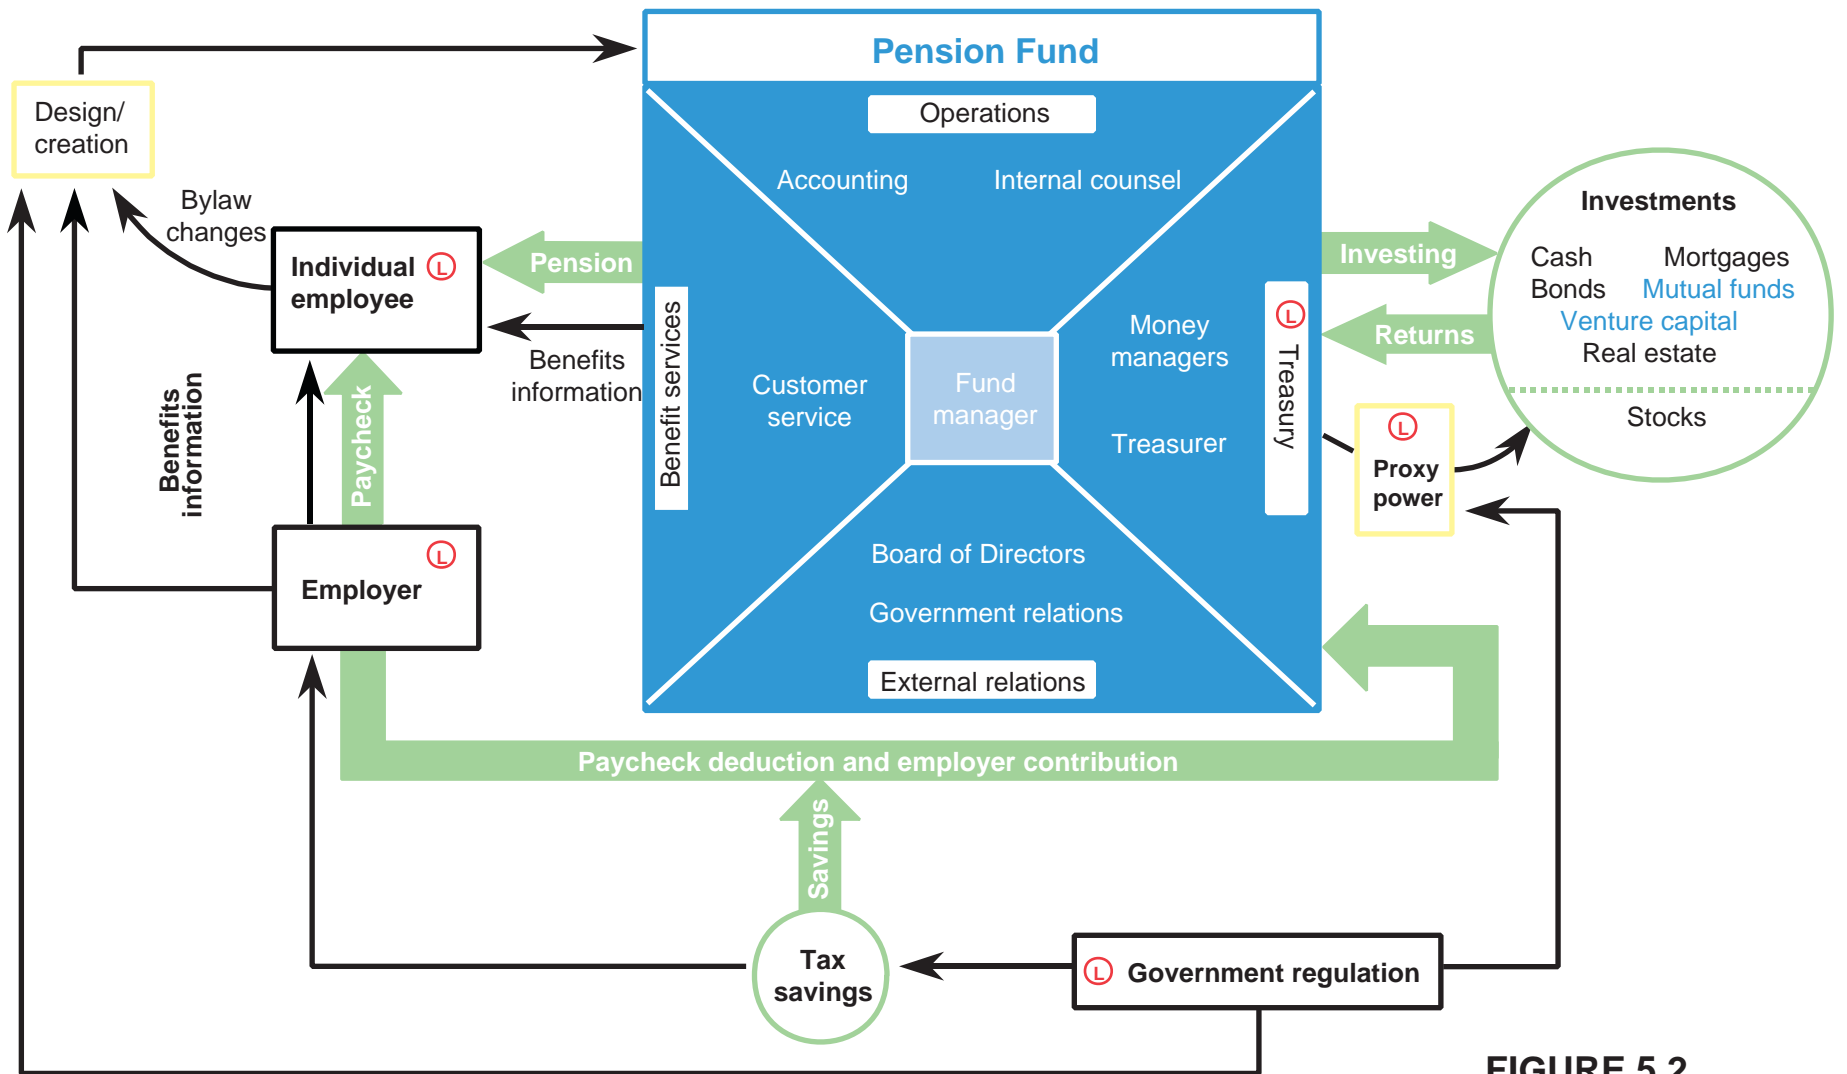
Pension Fund

Operations

Accounting

Internal counsel

Design/ creation

Bylaw changes

Individual employee L

Pension

Benefits information

Benefit services

Customer service

Fund manager

Money managers

Treasurer

L Treasury

Investing

Returns

Investments

Cash

Bonds

Mortgages

Mutual funds

Venture capital

Real estate

Stocks

L Proxy power

Benefits information

Paycheck

Employer L

Board of Directors

Government relations

External relations

Paycheck deduction and employer contribution

Savings

Tax savings

L Government regulation

FIGURE 5.2